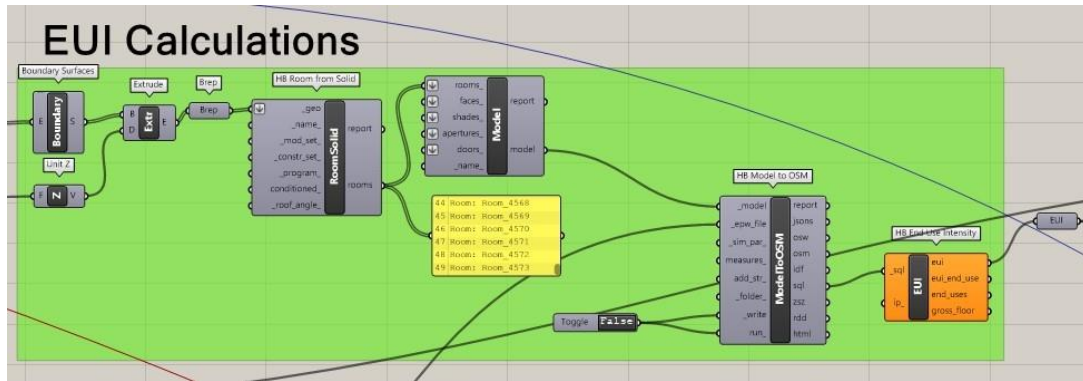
EUI Calculations

Boundary Surfaces
E Boundary S

Extrude
B D Extr E

Brep
Brep

Unit Z
F Z V

HB Room from Solid
_geo
_name_
_mod_set_
_constr_set_
_program_
conditioned_
_roof_angle_
RoomSolid
report
rooms

rooms_
faces_
shades_
apertures_
doors_
_name_
Model
report
model

44 Room: Room_4568
45 Room: Room_4569
46 Room: Room_4570
47 Room: Room_4571
48 Room: Room_4572
49 Room: Room_4573

HB Model to OSM
_model
_epw_file
_sim_par_
measures_
add_str_
_folder_
_write
run_
ModelToOSM
report
jsons
osw
osm
idf
sql
zsz
rdd
html

Toggle False

HB End Use Intensity
_sql
ip_
EUI
eui
eui_end_use
end_uses
gross_floor

EUI